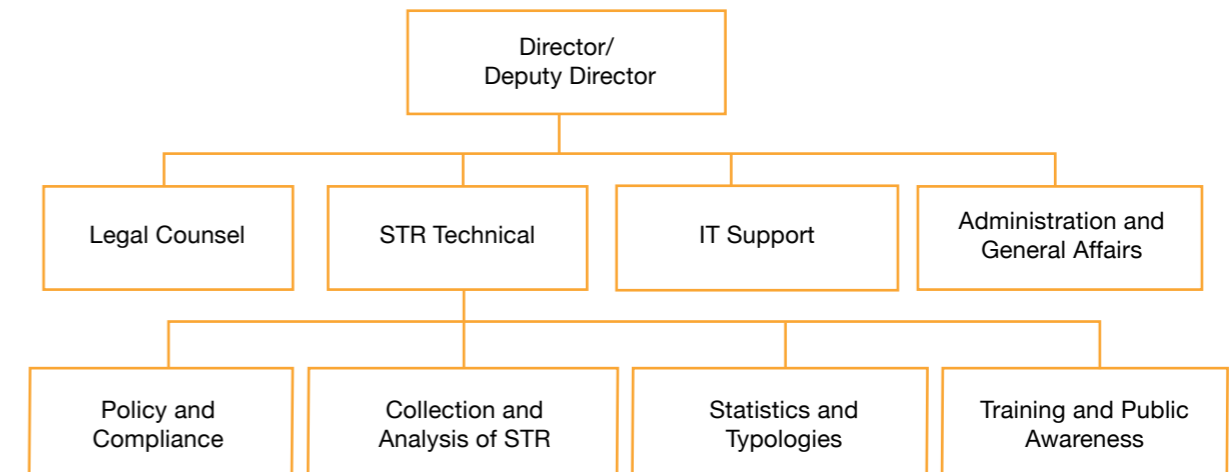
Director/
Deputy Director

Legal Counsel

STR Technical

IT Support

Administration and General Affairs

Policy and Compliance

Collection and Analysis of STR

Statistics and Typologies

Training and Public Awareness